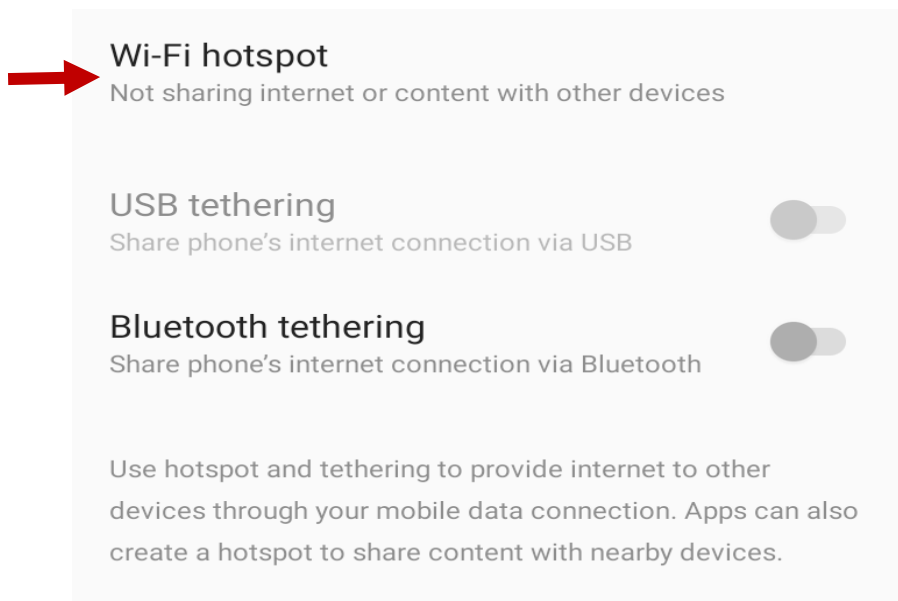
Wi-Fi hotspot
Not sharing internet or content with other devices

USB tethering
Share phone’s internet connection via USB

Bluetooth tethering
Share phone’s internet connection via Bluetooth

Use hotspot and tethering to provide internet to other devices through your mobile data connection. Apps can also create a hotspot to share content with nearby devices.